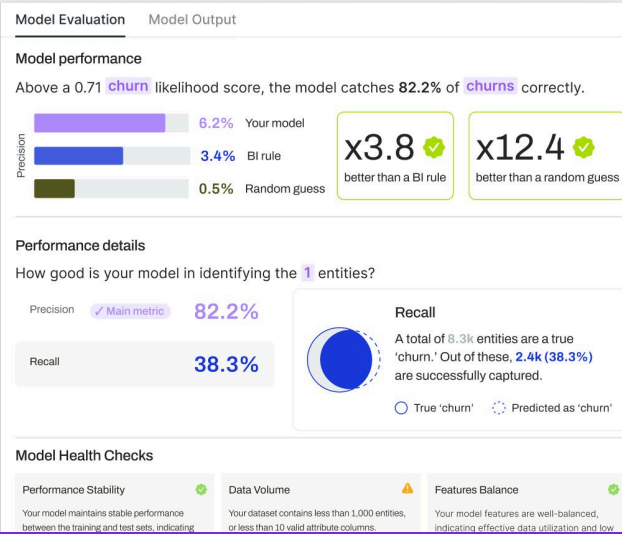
Model Evaluation Model Output

Model performance

Above a 0.71 churn likelihood score, the model catches 82.2% of churns correctly.

Precision

6.2% Your model

3.4% BI rule

0.5% Random guess

x3.8 better than a BI rule

x12.4 better than a random guess

Performance details

How good is your model in identifying the 1 entities?

Precision ✓ Main metric 82.2%

Recall 38.3%

Recall

A total of 8.3k entities are a true 'churn.' Out of these, 2.4k (38.3%) are successfully captured.

True 'churn' Predicted as 'churn'

Model Health Checks

Performance Stability

Your model maintains stable performance between the training and test sets, indicating

Data Volume

Your dataset contains less than 1,000 entities, or less than 10 valid attribute columns.

Features Balance

Your model features are well-balanced, indicating effective data utilization and low